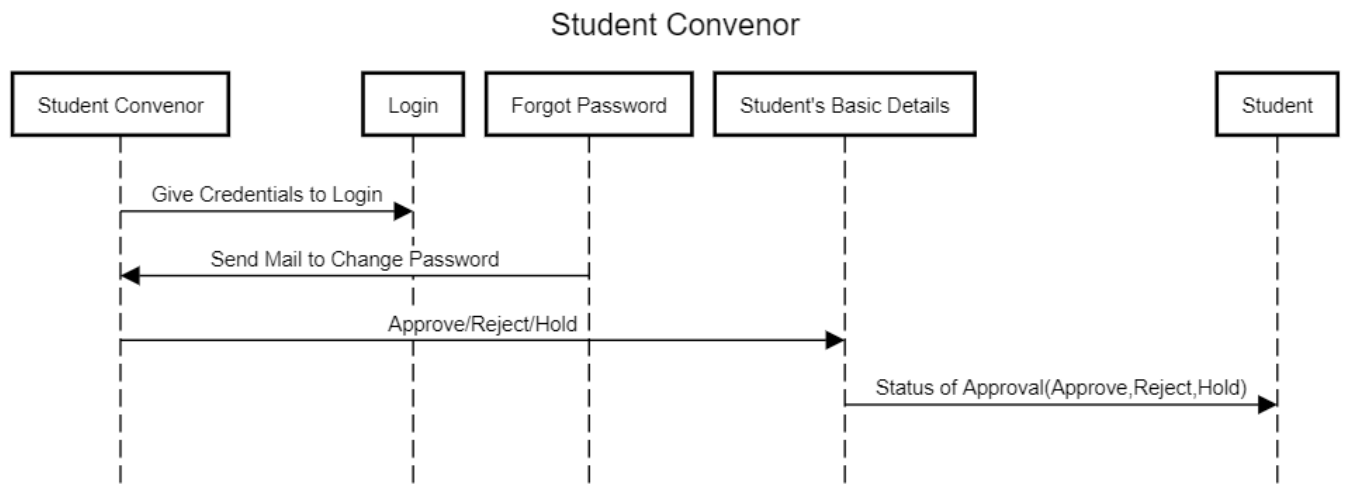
Student Convenor

Student Convenor

Login

Forgot Password

Student's Basic Details

Student

Give Credentials to Login

Send Mail to Change Password

Approve/Reject/Hold

Status of Approval(Approve,Reject,Hold)